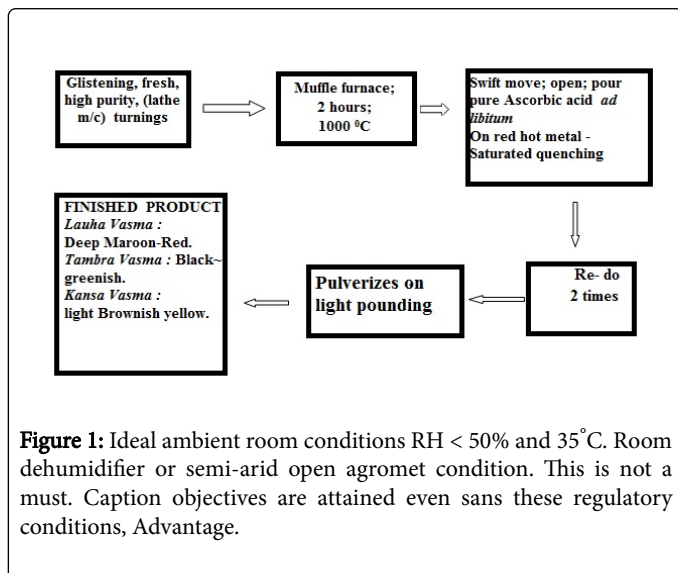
Glistening, fresh, high purity, (lathe m/c) turnings

Muffle furnace; 2 hours; 1000 $^0$C

Swift move; open; pour pure Ascorbic acid *ad libitum* On red hot metal - Saturated quenching

Re- do 2 times

Pulverizes on light pounding

FINISHED PRODUCT
*Lauha Vasma :* Deep Maroon-Red.
*Tambra Vasma :* Black~ greenish.
*Kansa Vasma :* light Brownish yellow.

**Figure 1:** Ideal ambient room conditions RH < 50% and 35$^{\circ}$C. Room dehumidifier or semi-arid open agromet condition. This is not a must. Caption objectives are attained even sans these regulatory conditions, Advantage.